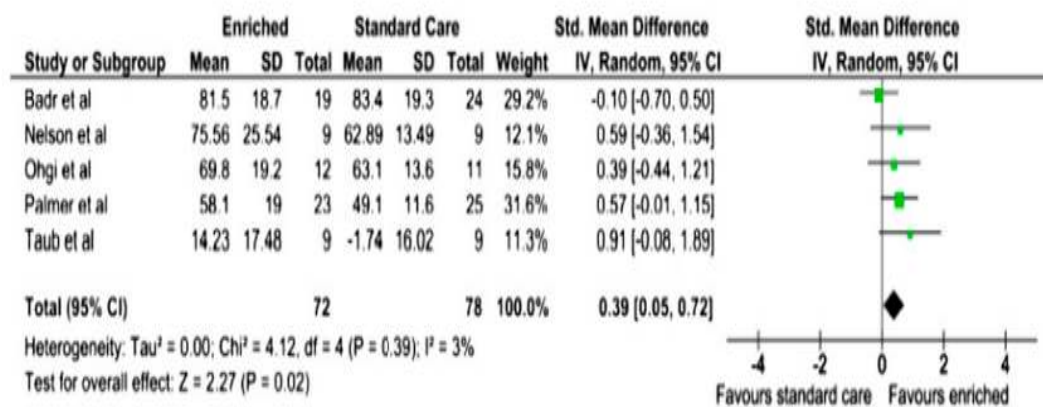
| Study or Subgroup | Enriched Mean | Enriched SD | Enriched Total | Standard Care Mean | Standard Care SD | Standard Care Total | Weight | Std. Mean Difference IV, Random, 95% CI |
|---|---|---|---|---|---|---|---|---|
| Badr et al | 81.5 | 18.7 | 19 | 83.4 | 19.3 | 24 | 29.2% | -0.10 [-0.70, 0.50] |
| Nelson et al | 75.56 | 25.54 | 9 | 62.89 | 13.49 | 9 | 12.1% | 0.59 [-0.36, 1.54] |
| Ohgi et al | 69.8 | 19.2 | 12 | 63.1 | 13.6 | 11 | 15.8% | 0.39 [-0.44, 1.21] |
| Palmer et al | 58.1 | 19 | 23 | 49.1 | 11.6 | 25 | 31.6% | 0.57 [-0.01, 1.15] |
| Taub et al | 14.23 | 17.48 | 9 | -1.74 | 16.02 | 9 | 11.3% | 0.91 [-0.08, 1.89] |
| Total (95% CI) | | | 72 | | | 78 | 100.0% | 0.39 [0.05, 0.72] |

Heterogeneity: Tau² = 0.00; Chi² = 4.12, df = 4 (P = 0.39); I² = 3%
Test for overall effect: Z = 2.27 (P = 0.02)

Std. Mean Difference
IV, Random, 95% CI

-4 -2 0 2 4
Favours standard care Favours enriched